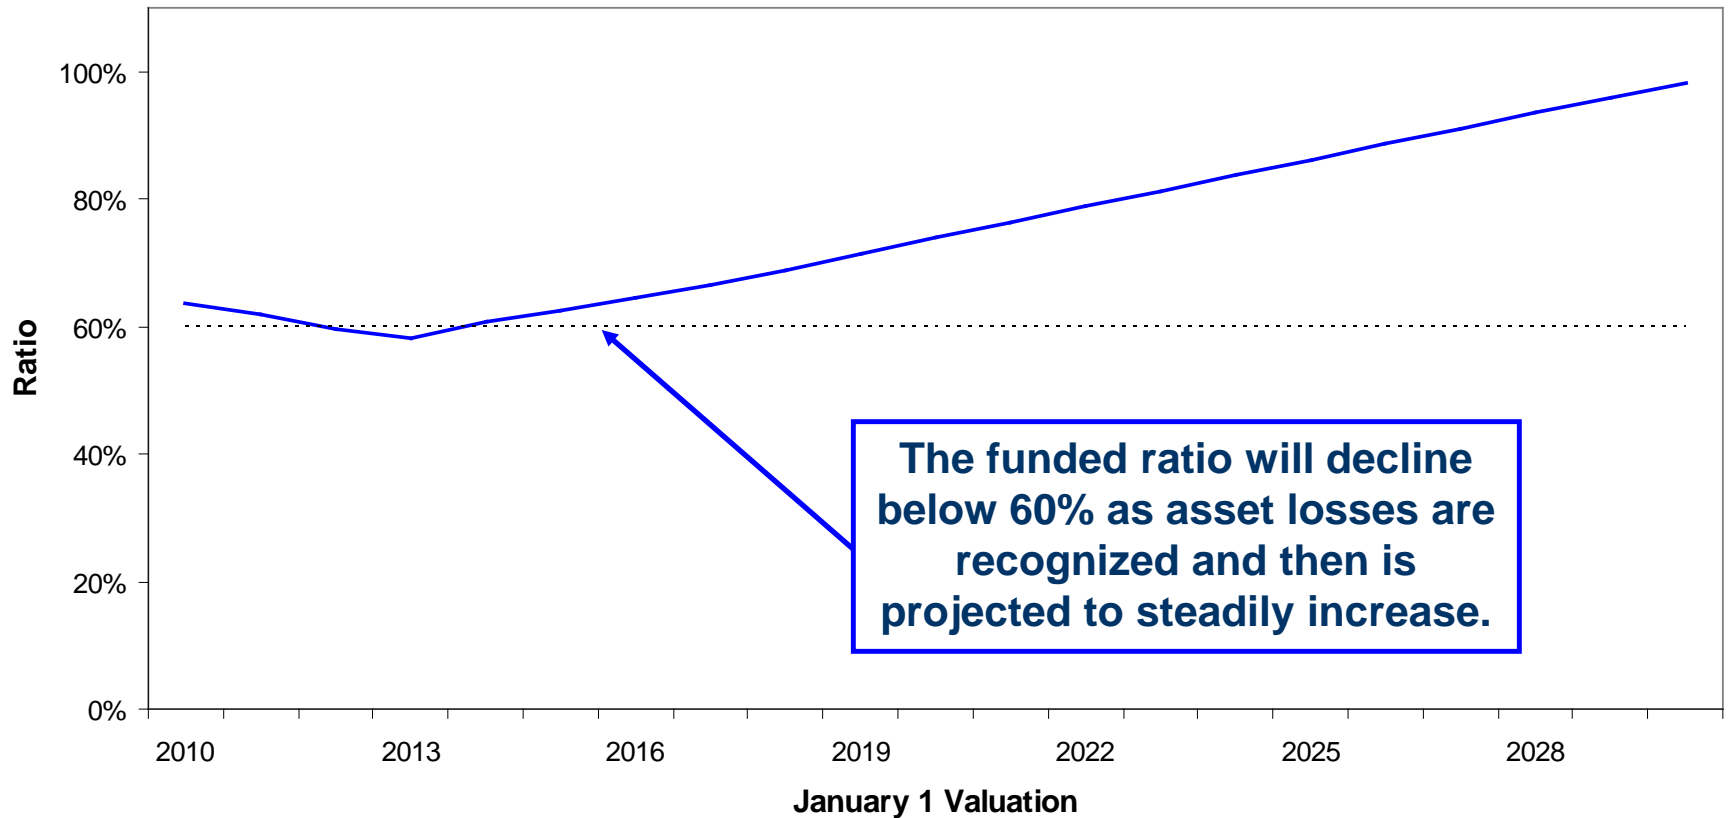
100%
80%
60%
40%
20%
0%
Ratio

The funded ratio will decline below 60% as asset losses are recognized and then is projected to steadily increase.

2010
2013
2016
2019
2022
2025
2028

January 1 Valuation